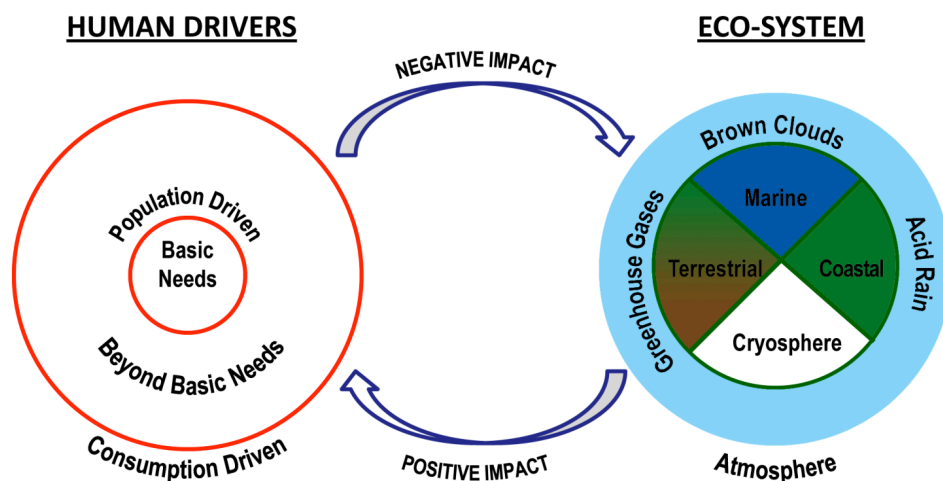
HUMAN DRIVERS

ECO-SYSTEM

NEGATIVE IMPACT

Population Driven

Basic Needs

Beyond Basic Needs

Consumption Driven

POSITIVE IMPACT

Brown Clouds

Greenhouse Gases

Acid Rain

Marine

Terrestrial

Coastal

Cryosphere

Atmosphere